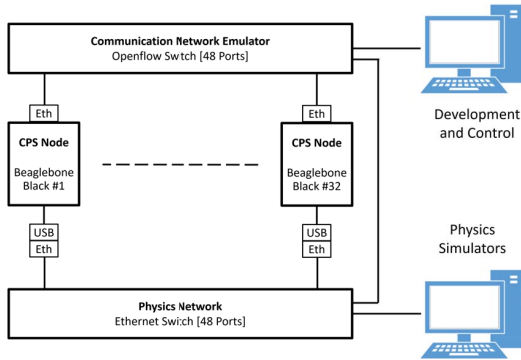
Communication Network Emulator
Openflow Swtch [48 Ports]

Eth

Eth

CPS Node

Beaglebone Black #1

CPS Node

Beaglebone Black #32

USB
Eth

USB
Eth

Physics Network
Ethernet Swi:ch [48 Ports]

Development and Control

Physics Simulators